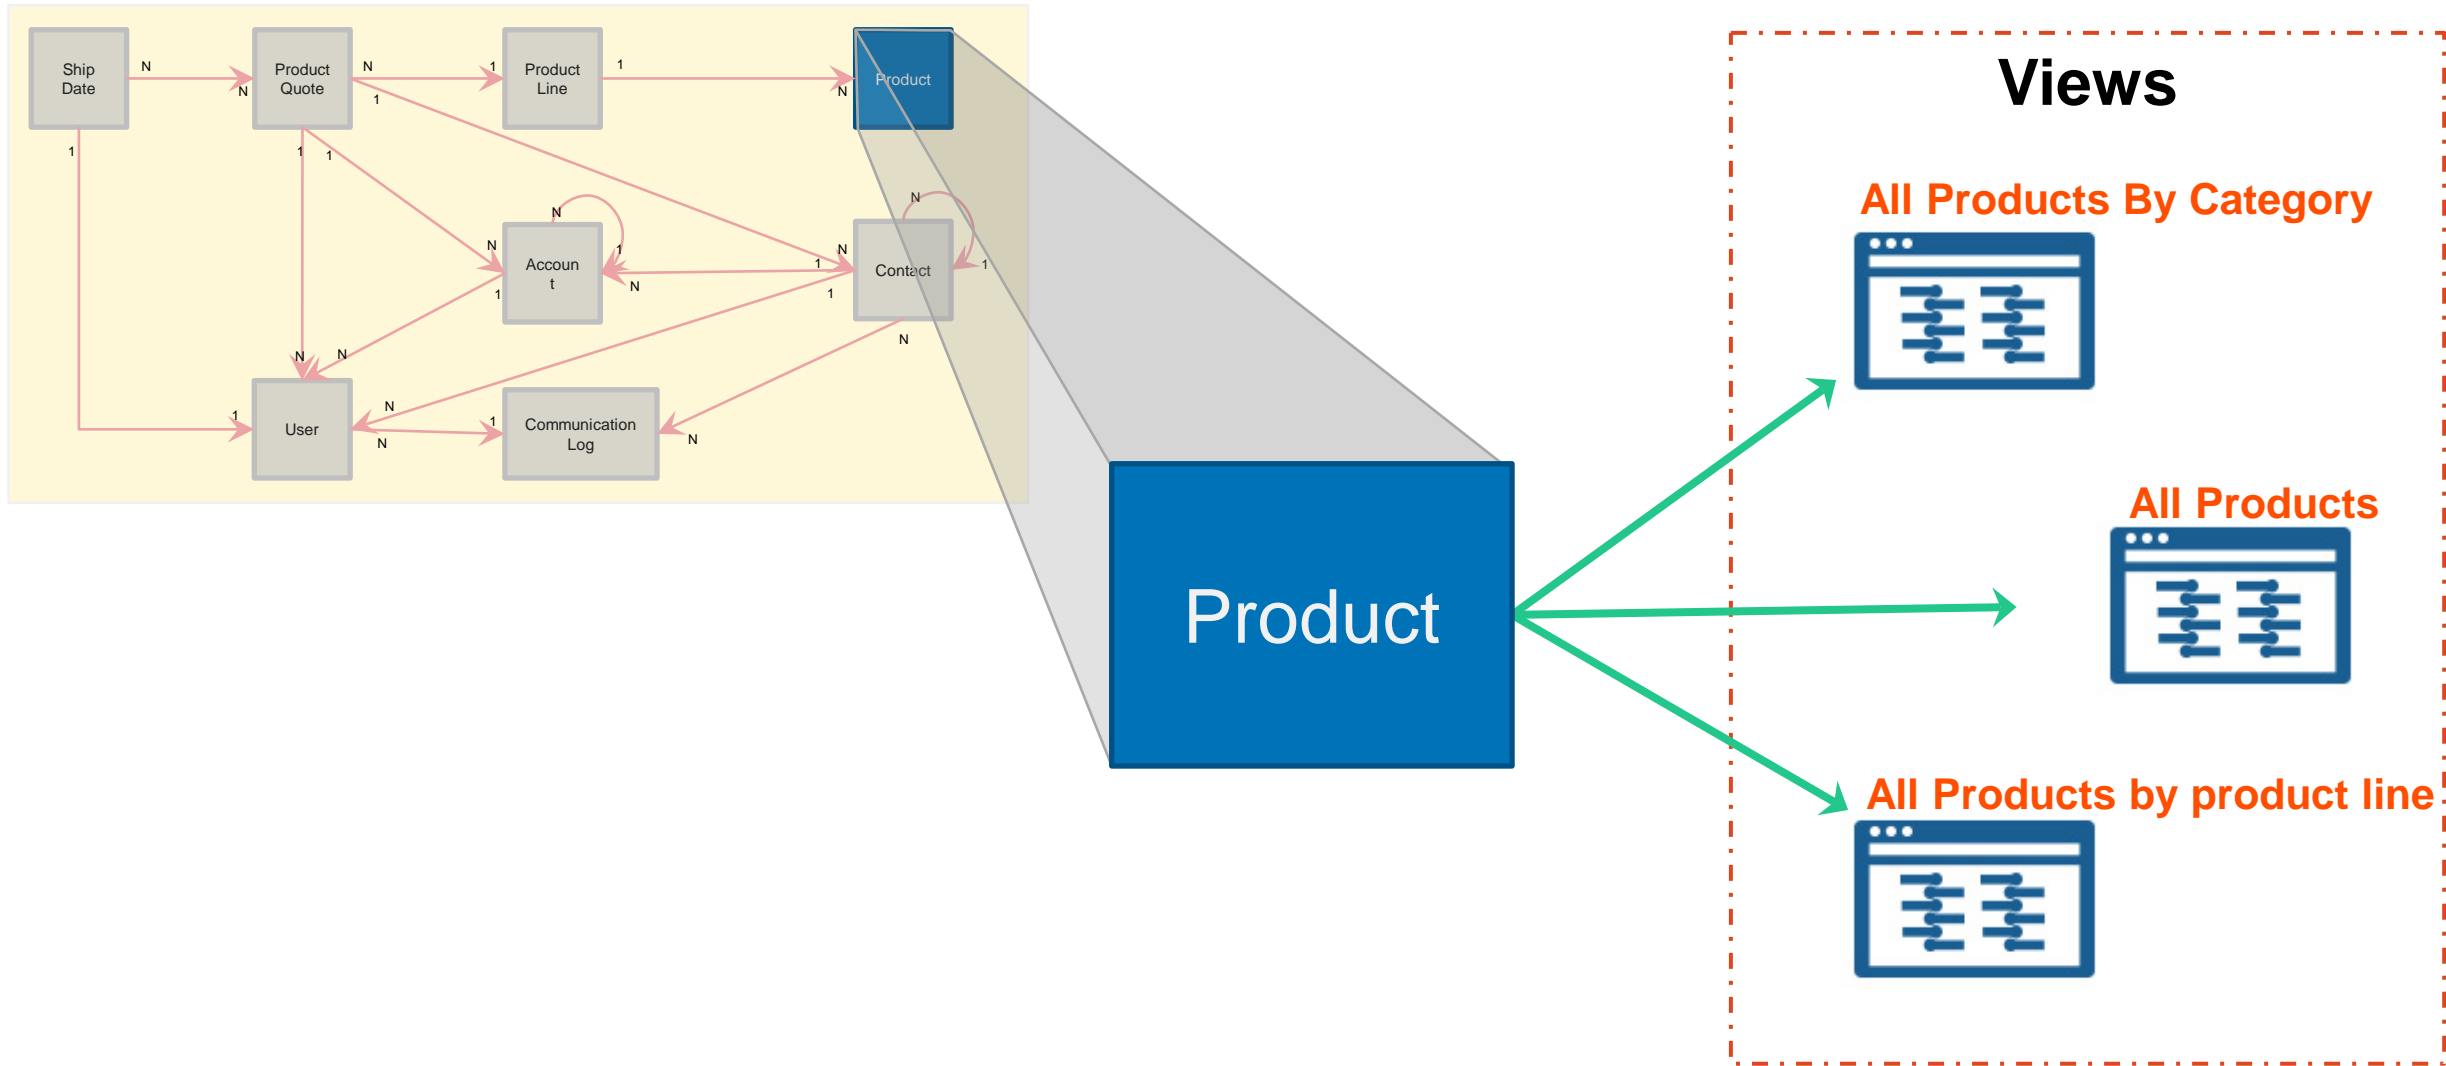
Ship Date

N

N

Product Quote

N

1

Product Line

1

N

Product

1

1

1

N

Accoun t

1

N

1

1

N

Contact

1

1

N

N

1

User

N

N

1

Communication Log

N

Product

Views

All Products By Category

All Products

All Products by product line